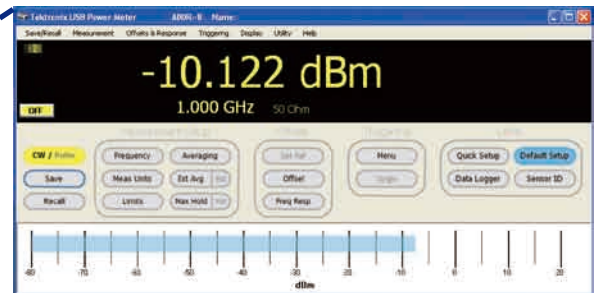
Tektronix USB Power Meter A00R-8 Name:

Save/Recall Measurement Offsets & Response Triggering Display Utility Help

-10.122 dBm

OFF

1.000 GHz 50 Ohm

CW / Pulse

Save

Recall

Measurement Setup

Frequency

Averaging

Meas Units

Ext Avg

Set

Limits

Max Hold

Rst

Offsets

Set Ref

Offset

Freq Resp

Triggering

Menu

Single

Utility

Quick Setup

Default Setup

Data Logger

Sensor ID

-80 -70 -60 -50 -40 -30 -20 -10 0 10 20

dBm